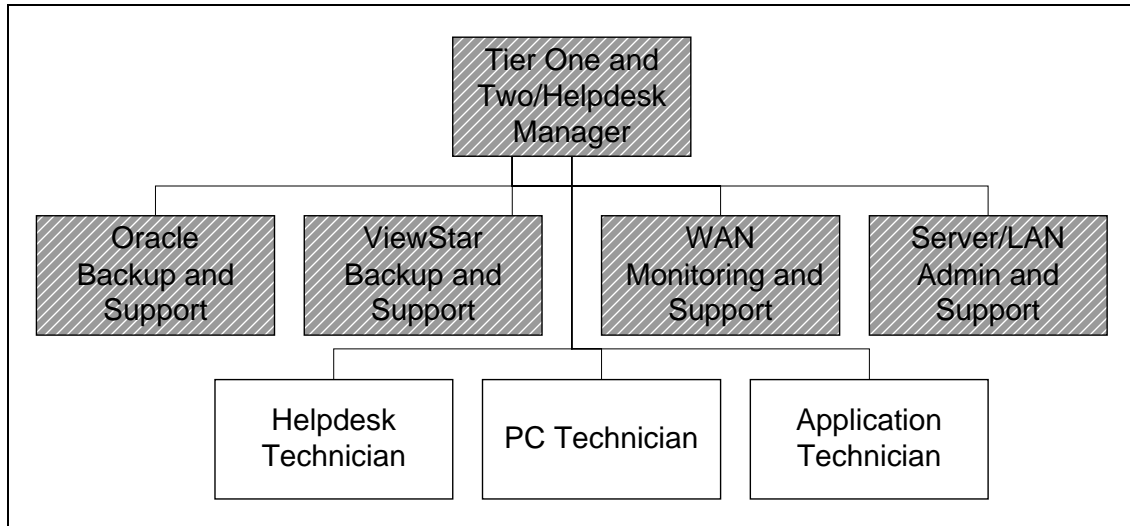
Tier One and Two/Helpdesk Manager

Oracle Backup and Support

ViewStar Backup and Support

WAN Monitoring and Support

Server/LAN Admin and Support

Helpdesk Technician

PC Technician

Application Technician